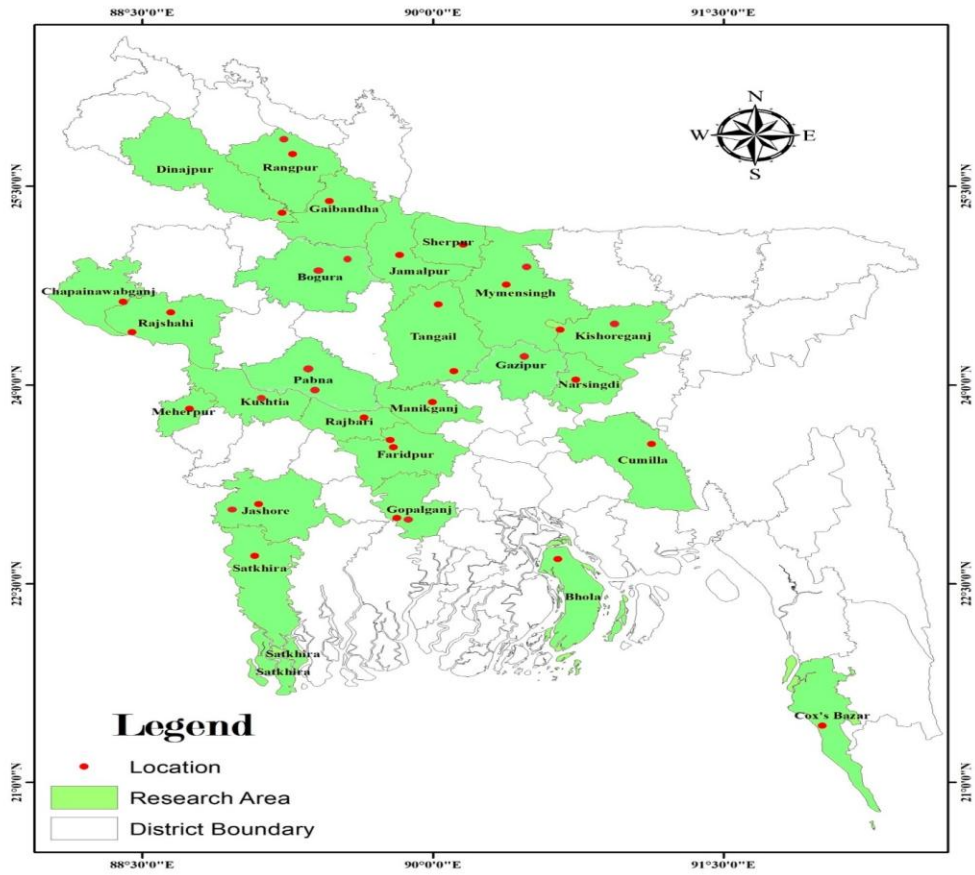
88°30'0"E
90°0'0"E
91°30'0"E

N
W
E
S

25°30'0"N
25°30'0"N
24°0'0"N
24°0'0"N
22°30'0"N
22°30'0"N
21°0'0"N
21°0'0"N

Dinajpur
Rangpur
Gaibandha
Sherpur
Bogura
Jamalpur
Mymensingh
Chapainawabganj
Rajshahi
Tangail
Kishoreganj
Gazipur
Narsingdi
Pabna
Kushtia
Manikganj
Meherpur
Rajbari
Faridpur
Cumilla
Jashore
Gopalganj
Satkhira
Bhola
Satkhira
Satkhira
Cox's Bazar

Legend
Location
Research Area
District Boundary

88°30'0"E
90°0'0"E
91°30'0"E